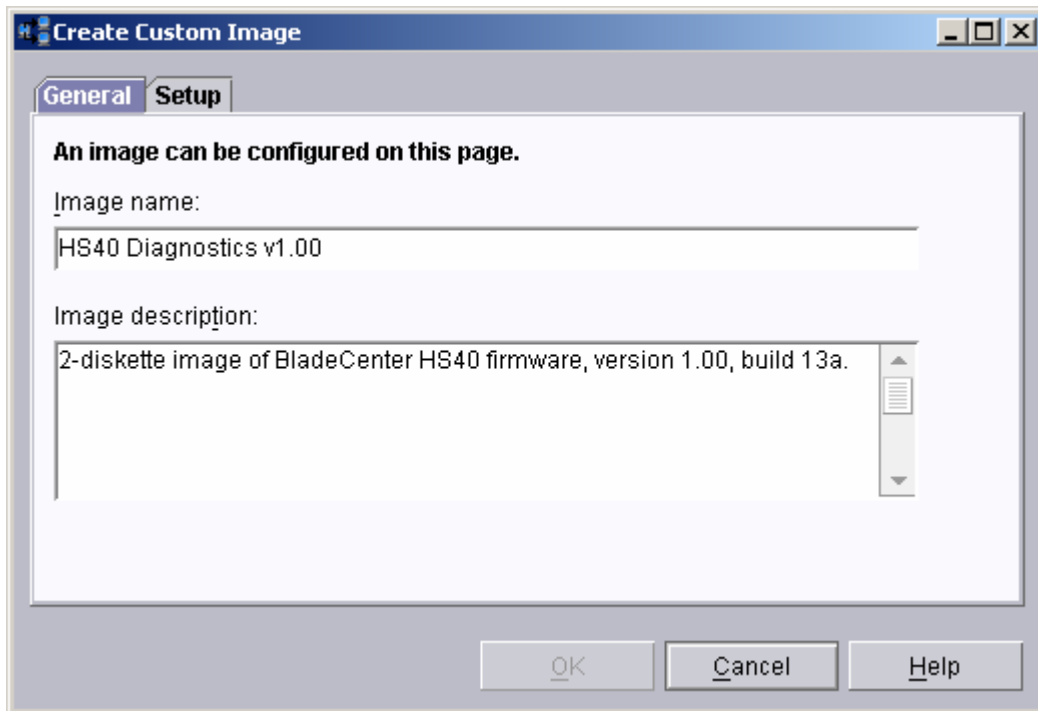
Create Custom Image

General | Setup

An image can be configured on this page.

Image name:

HS40 Diagnostics v1.00

Image description:

2-diskette image of BladeCenter HS40 firmware, version 1.00, build 13a.

OK | Cancel | Help